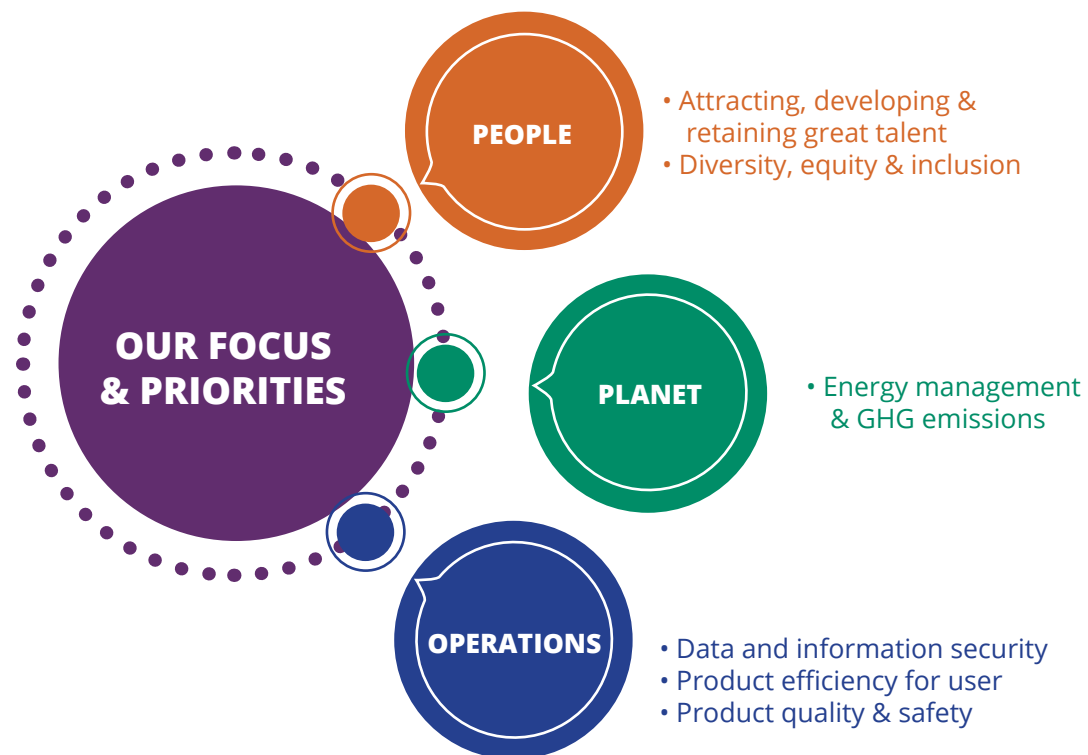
OUR FOCUS & PRIORITIES

PEOPLE

• Attracting, developing & retaining great talent
• Diversity, equity & inclusion

PLANET

• Energy management & GHG emissions

OPERATIONS

• Data and information security
• Product efficiency for user
• Product quality & safety